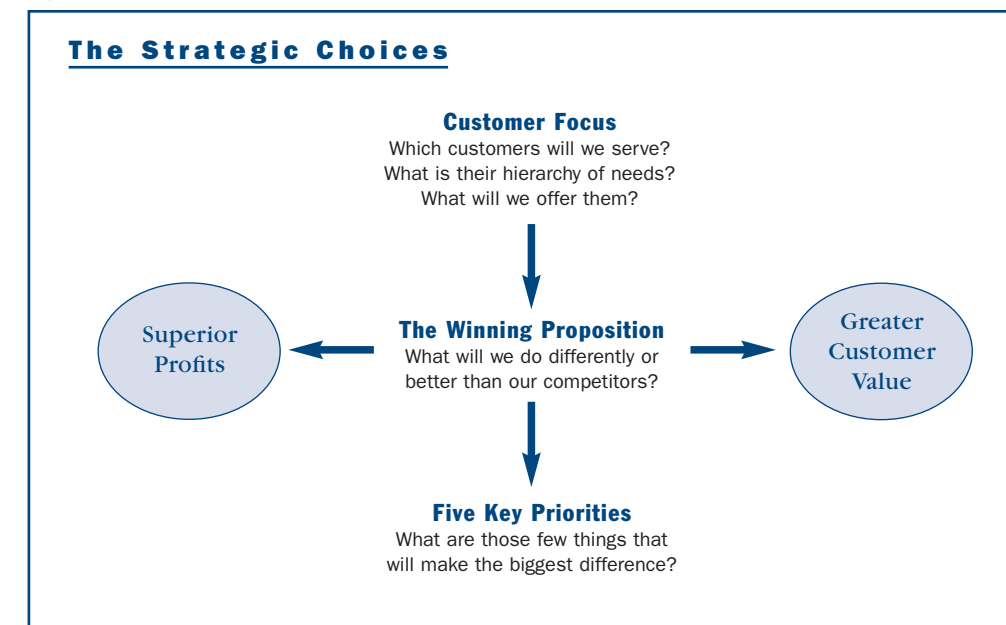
The Strategic Choices

Customer Focus
Which customers will we serve?
What is their hierarchy of needs?
What will we offer them?

Superior Profits

The Winning Proposition
What will we do differently or better than our competitors?

Greater Customer Value

Five Key Priorities
What are those few things that will make the biggest difference?